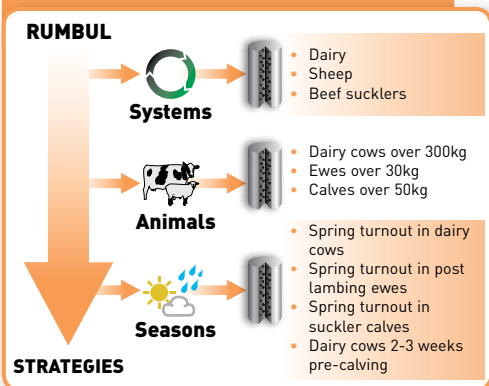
RUMBUL

Systems

- Dairy
- Sheep
- Beef sucklers

Animals

- Dairy cows over 300kg
- Ewes over 30kg
- Calves over 50kg

Seasons

- Spring turnout in dairy cows
- Spring turnout in post lambing ewes
- Spring turnout in suckler calves
- Dairy cows 2-3 weeks pre-calving

STRATEGIES